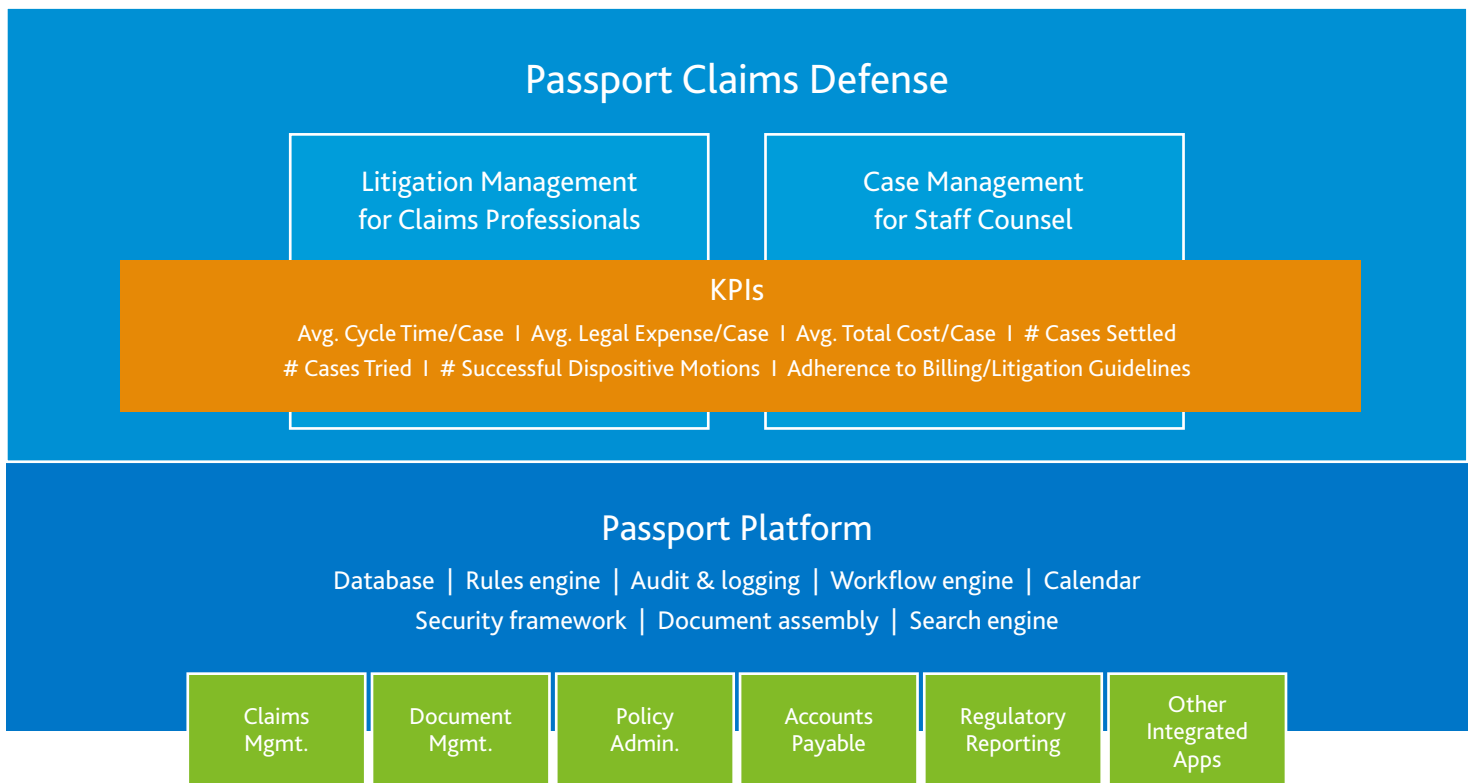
Passport Claims Defense

Litigation Management for Claims Professionals

Case Management for Staff Counsel

KPIs

Avg. Cycle Time/Case I Avg. Legal Expense/Case I Avg. Total Cost/Case I # Cases Settled
# Cases Tried I # Successful Dispositive Motions I Adherence to Billing/Litigation Guidelines

Passport Platform

Database | Rules engine | Audit & logging | Workflow engine | Calendar
Security framework | Document assembly | Search engine

Claims Mgmt.

Document Mgmt.

Policy Admin.

Accounts Payable

Regulatory Reporting

Other Integrated Apps